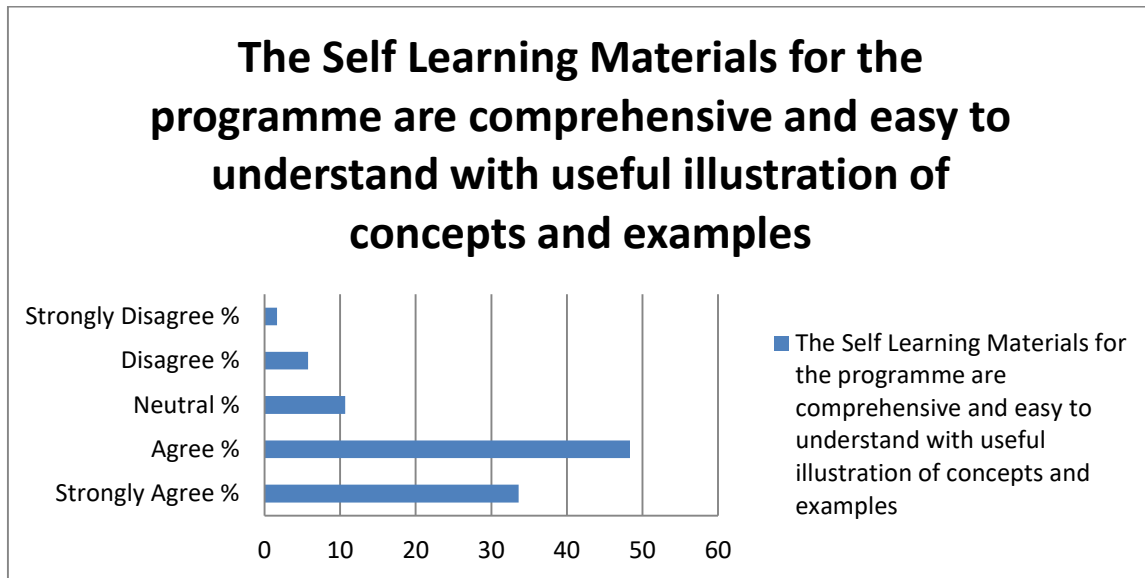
The Self Learning Materials for the programme are comprehensive and easy to understand with useful illustration of concepts and examples

Strongly Disagree %
Disagree %
Neutral %
Agree %
Strongly Agree %

0 10 20 30 40 50 60

The Self Learning Materials for the programme are comprehensive and easy to understand with useful illustration of concepts and examples